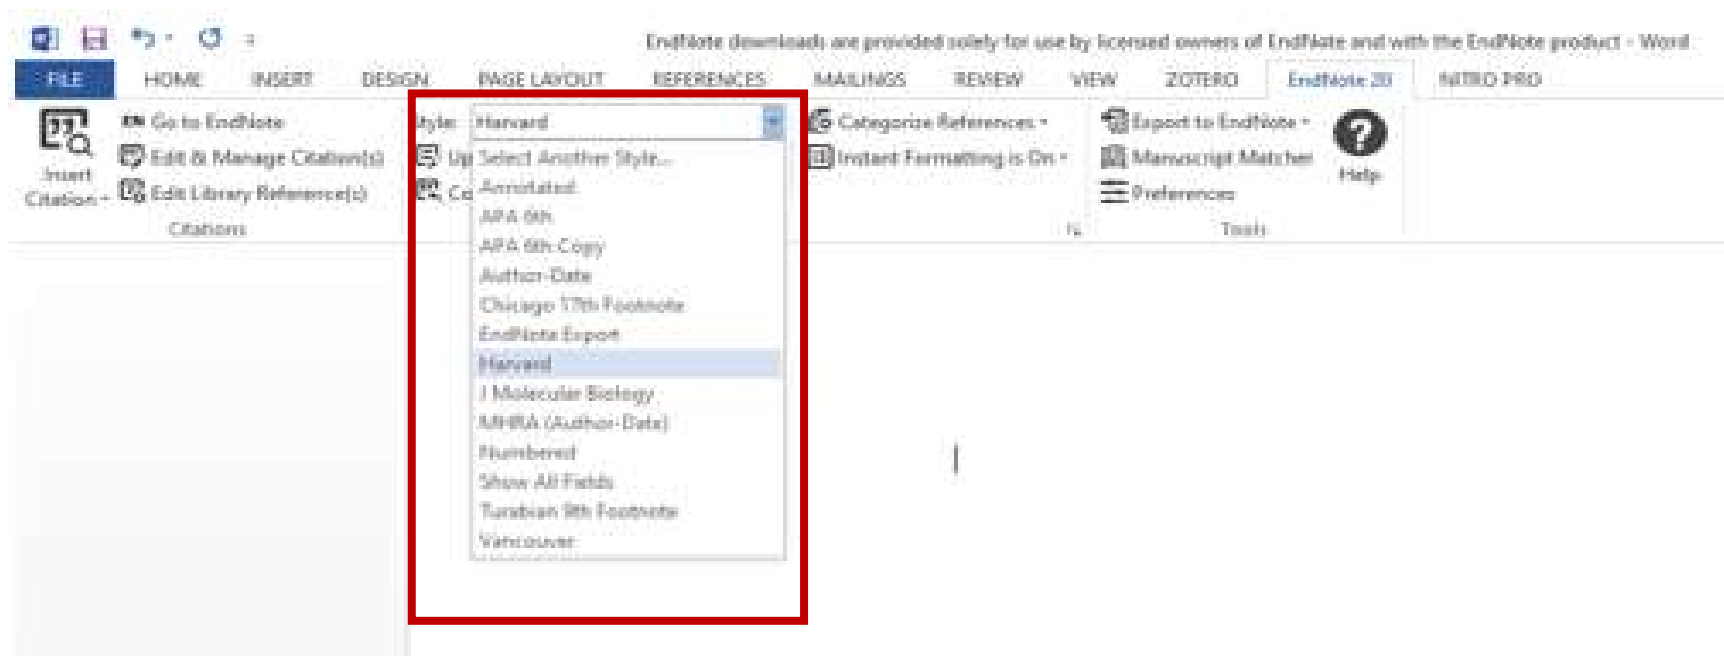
EndNote downloads are provided solely for use by licensed owners of EndNote and with the EndNote product - Word

FILE HOME INSERT DESIGN PAGE LAYOUT REFERENCES MAILINGS REVIEW VIEW ZOTERO EndNote 20 NITRO PRO

Insert Citation

Go to EndNote
Edit & Manage Citation(s)
Edit Library Reference(s)

Citations

Style: Harvard

Up
Co

Select Another Style...
Annotated
APA 6th
APA 6th Copy
Author-Date
Chicago 17th Footnote
EndNote Export
Harvard
J Molecular Biology
MHRA (Author-Date)
Numbered
Show All Fields
Turabian 9th Footnote
Vancouver

Categorize References
Instant Formatting is On

Export to EndNote
Manuscript Matcher
Preferences

Help

Tools